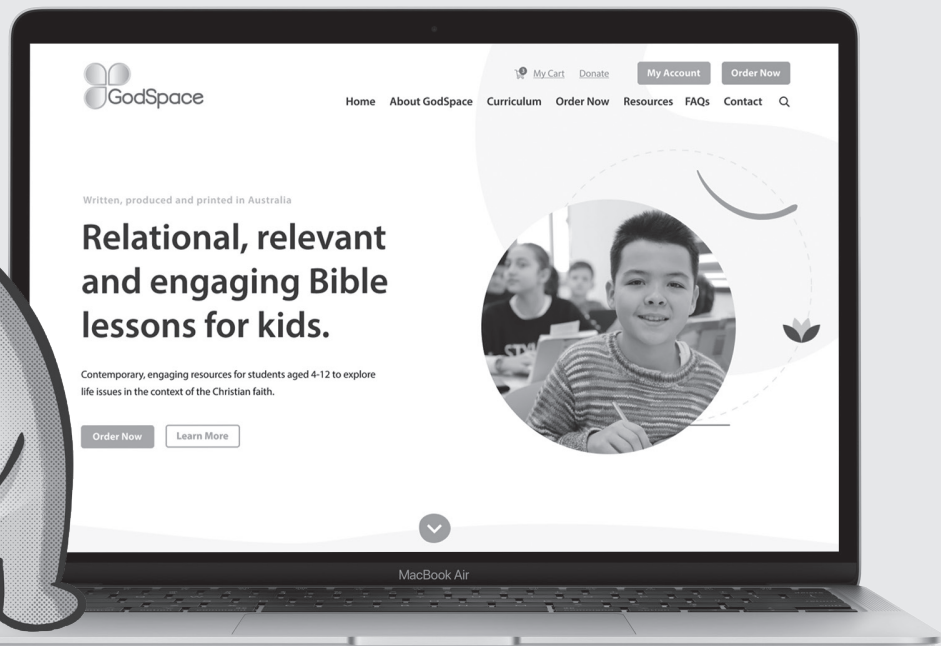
GodSpace

0 My Cart Donate My Account Order Now

Home About GodSpace Curriculum Order Now Resources FAQs Contact

Written, produced and printed in Australia

Relational, relevant and engaging Bible lessons for kids.

Contemporary, engaging resources for students aged 4-12 to explore life issues in the context of the Christian faith.

Order Now Learn More

MacBook Air